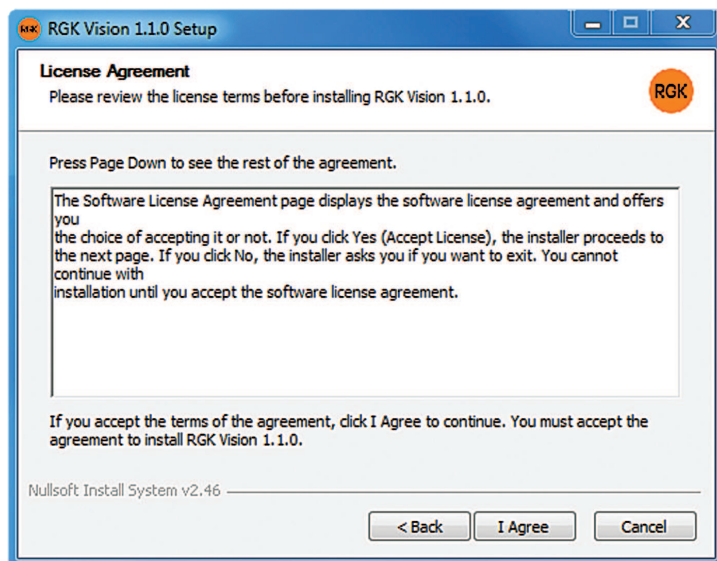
RGK RGK Vision 1.1.0 Setup

License Agreement
Please review the license terms before installing RGK Vision 1.1.0.

RGK

Press Page Down to see the rest of the agreement.

The Software License Agreement page displays the software license agreement and offers you
the choice of accepting it or not. If you click Yes (Accept License), the installer proceeds to the next page. If you click No, the installer asks you if you want to exit. You cannot continue with
installation until you accept the software license agreement.

If you accept the terms of the agreement, click I Agree to continue. You must accept the agreement to install RGK Vision 1.1.0.

Nullsoft Install System v2.46

< Back | I Agree | Cancel